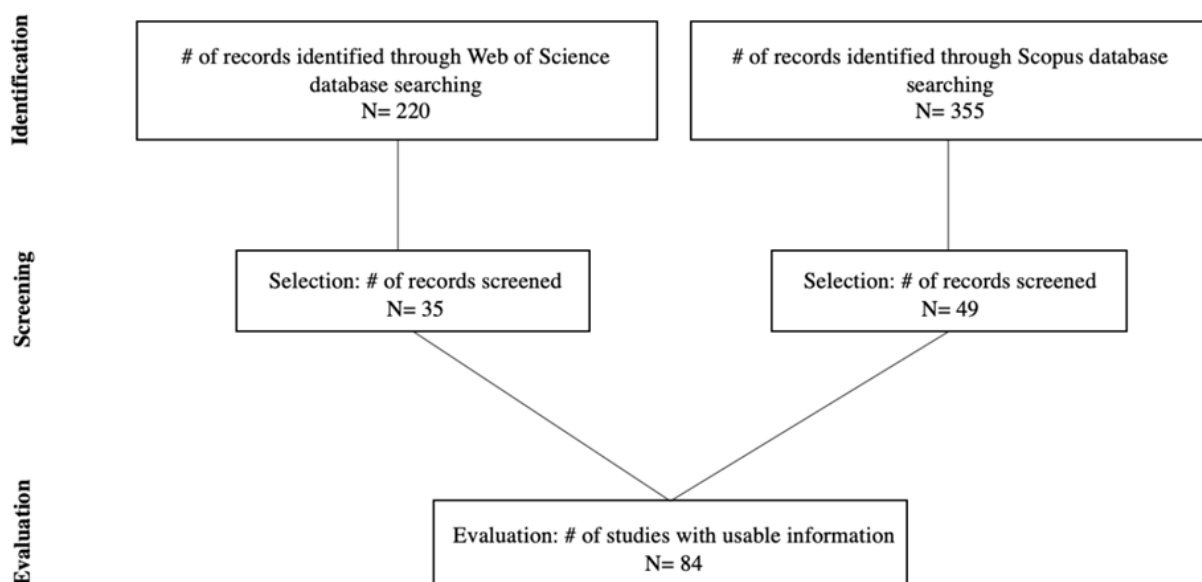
Identification

# of records identified through Web of Science database searching
N= 220

# of records identified through Scopus database searching
N= 355

Screening

Selection: # of records screened
N= 35

Selection: # of records screened
N= 49

Evaluation

Evaluation: # of studies with usable information
N= 84